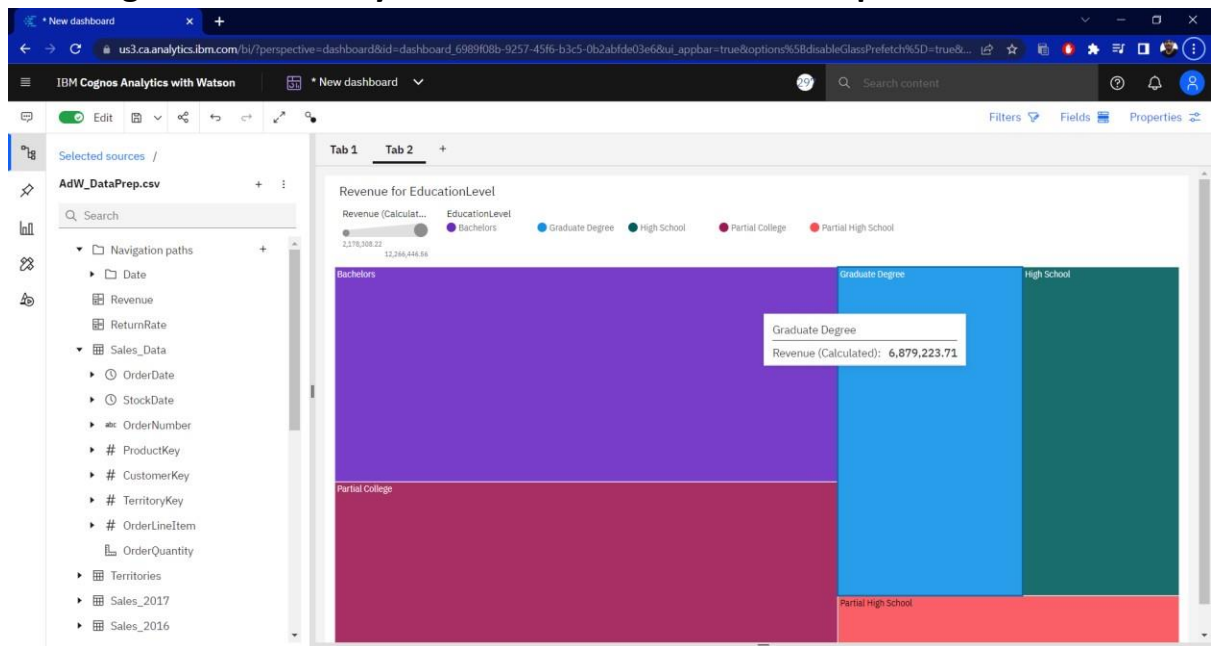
* New dashboard
us3.ca.analytics.ibm.com/bi/?perspective=dashboard&id=dashboard_6989f08b-9257-45f6-b3c5-0b2abfde03e6&ui_appbar=true&options%5BdisableGlassPrefetch%5D=true&...

IBM Cognos Analytics with Watson
* New dashboard
29
Search content

Edit
Filters Fields Properties

Selected sources /
AdW_DataPrep.csv
Search
Navigation paths
Date
Revenue
ReturnRate
Sales_Data
OrderDate
StockDate
abc OrderNumber
# ProductKey
# CustomerKey
# TerritoryKey
# OrderLineItem
OrderQuantity
Territories
Sales_2017
Sales_2016

Tab 1
Tab 2
+

Revenue for EducationLevel
Revenue (Calculat...
2,178,308.22
12,266,446.86
EducationLevel
Bachelors
Graduate Degree
High School
Partial College
Partial High School

Bachelors
Graduate Degree
High School
Graduate Degree
Revenue (Calculated): 6,879,223.71
Partial College
Partial High School